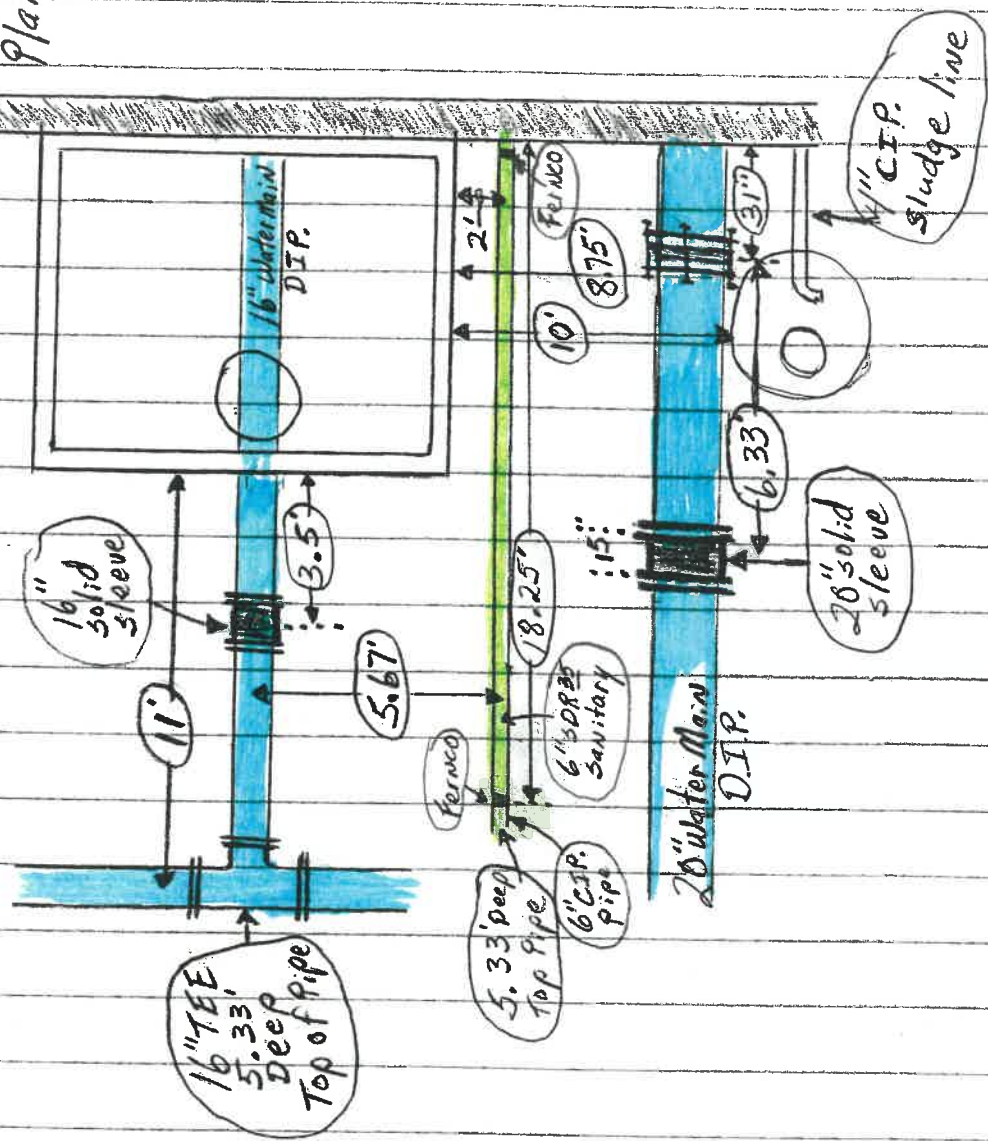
Pla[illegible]

4" C.I.P. sludge line

Fernco

2'

16" water main D.I.P.

8.75'

3'

10'

6.33'

3.5'

16" solid sleeve

8.25'

1.5'

20" solid sleeve

11'

5.67'

6" SDR 35 Sanitary

Fernco

20" Water Main D.I.P.

6" C.I.P. pipe

5.33' deep Top Pipe

16" TEE 5.33' Deep Top of Pipe